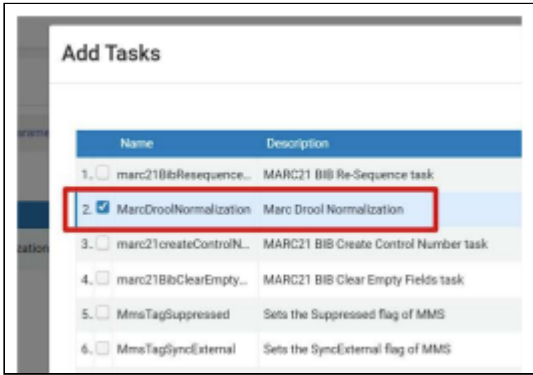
Add Tasks

arame

zation

| | Name | Description |
|---|---|---|
| 1. | marc21BibResequence... | MARC21 BIB Re-Sequence task |
| 2. | MarcDroolNormalization | Marc Drool Normalization |
| 3. | marc21createControlN... | MARC21 BIB Create Control Number task |
| 4. | marc21BibClearEmpty... | MARC21 BIB Clear Empty Fields task |
| 5. | MmsTagSuppressed | Sets the Suppressed flag of MMS |
| 6. | MmsTagSyncExternal | Sets the SyncExternal flag of MMS |